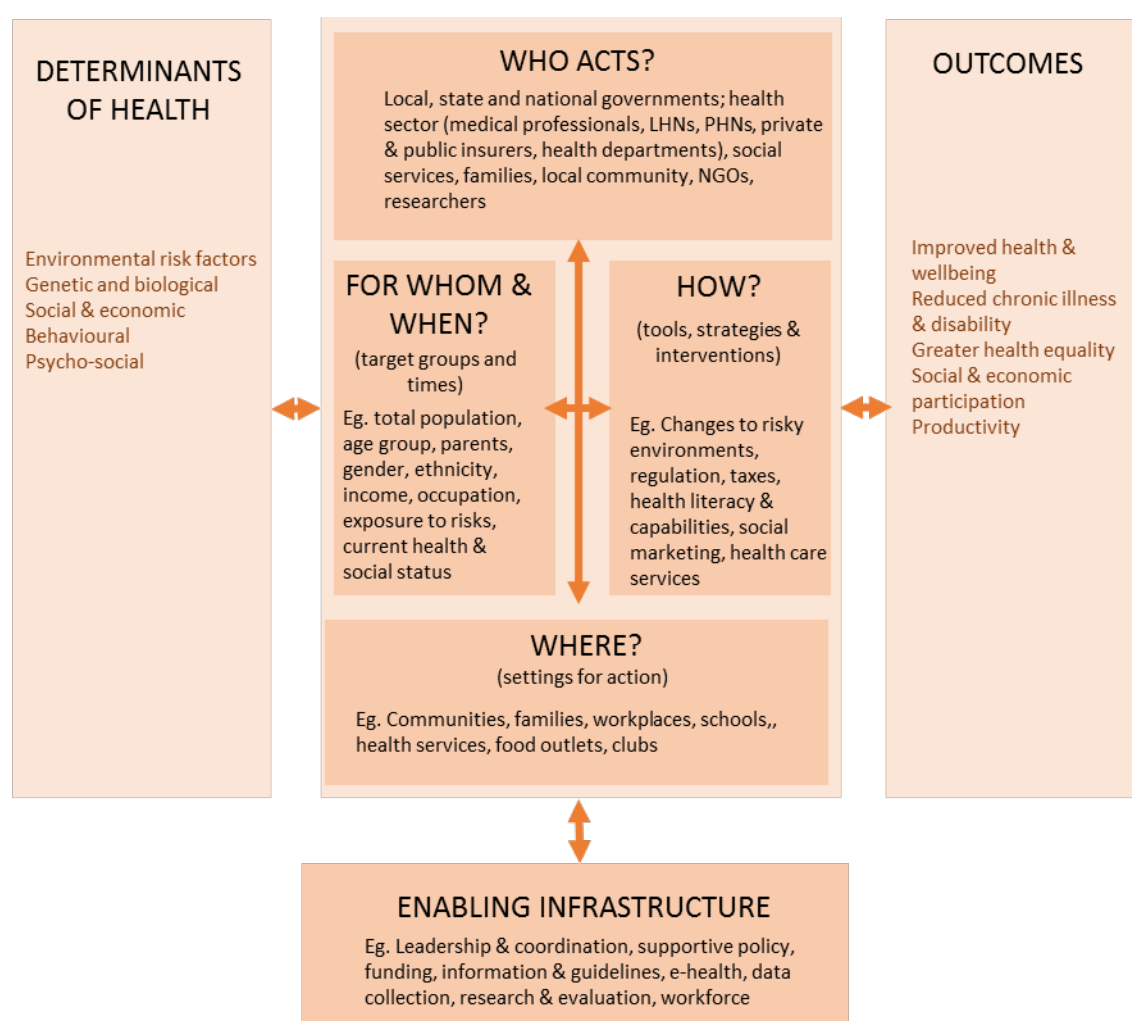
DETERMINANTS OF HEALTH

Environmental risk factors
Genetic and biological
Social & economic
Behavioural
Psycho-social

WHO ACTS?

Local, state and national governments; health sector (medical professionals, LHNs, PHNs, private & public insurers, health departments), social services, families, local community, NGOs, researchers

FOR WHOM & WHEN?

(target groups and times)

Eg. total population, age group, parents, gender, ethnicity, income, occupation, exposure to risks, current health & social status

HOW?

(tools, strategies & interventions)

Eg. Changes to risky environments, regulation, taxes, health literacy & capabilities, social marketing, health care services

WHERE?

(settings for action)

Eg. Communities, families, workplaces, schools,, health services, food outlets, clubs

OUTCOMES

Improved health & wellbeing
Reduced chronic illness & disability
Greater health equality
Social & economic participation
Productivity

ENABLING INFRASTRUCTURE

Eg. Leadership & coordination, supportive policy, funding, information & guidelines, e-health, data collection, research & evaluation, workforce